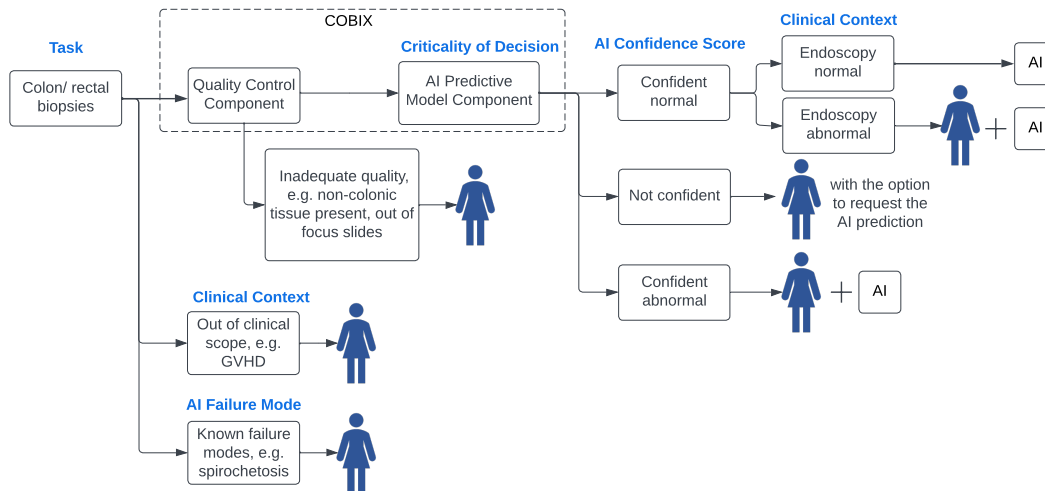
Task

Colon/ rectal biopsies

COBIX

Quality Control Component

Criticality of Decision

AI Predictive Model Component

AI Confidence Score

Confident normal

Clinical Context

Endoscopy normal

AI

Endoscopy abnormal

+ AI

Inadequate quality, e.g. non-colonic tissue present, out of focus slides

Not confident

with the option to request the AI prediction

Confident abnormal

+ AI

Clinical Context

Out of clinical scope, e.g. GVHD

AI Failure Mode

Known failure modes, e.g. spirochetosis